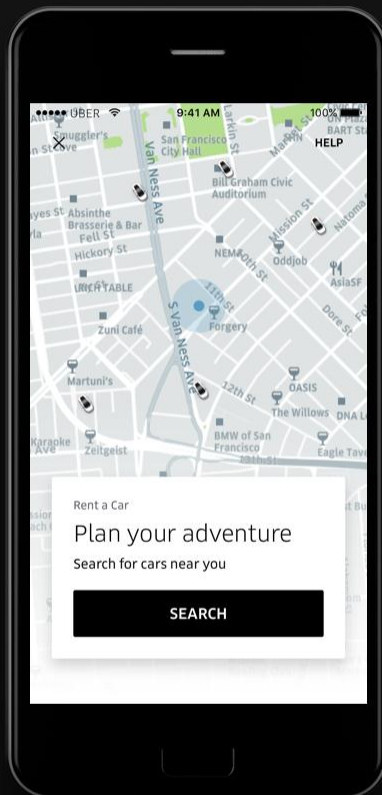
●●●●● UBER 9:41 AM 100%

HELP

Smuggler's

San Francisco City Hall

Van Ness Ave

Larkin St

Bill Graham Civic Auditorium

Market St

Hayes St

Absinthe Brasserie & Bar

Fell St

Hickory St

NEMA

10th St

Mission St

Oddjob

Natoma

AsiaSF

RICH TABLE

Zuni Café

S Van Ness Ave

11th St

Forgery

Dore St

Martuni's

OASIS

12th St

The Willows

DNA L

Karaoke

Zeitgeist

BMW of San Francisco

Eagle Tav

Rent a Car

Plan your adventure

Search for cars near you

SEARCH